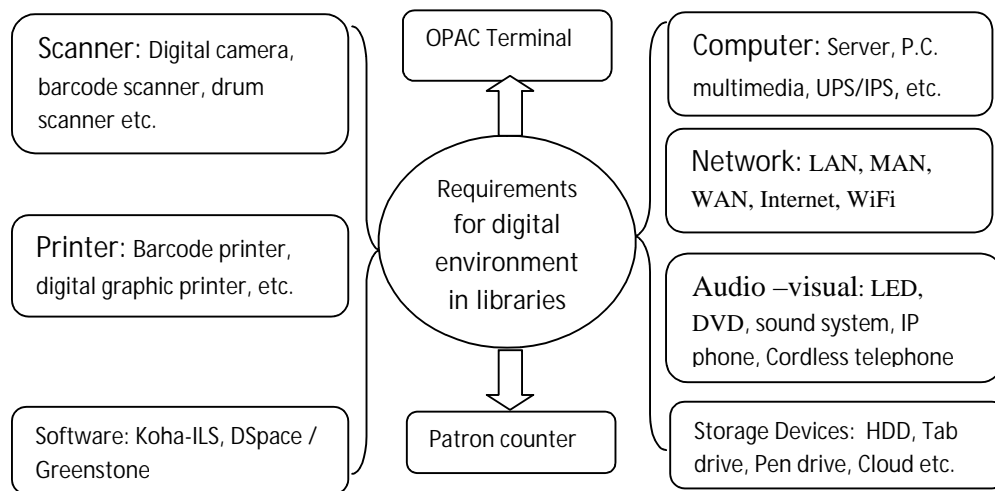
Scanner: Digital camera, barcode scanner, drum scanner etc.

Printer: Barcode printer, digital graphic printer, etc.

Software: Koha-ILS, DSpace / Greenstone

OPAC Terminal

Requirements for digital environment in libraries

Patron counter

Computer: Server, P.C. multimedia, UPS/IPS, etc.

Network: LAN, MAN, WAN, Internet, WiFi

Audio –visual: LED, DVD, sound system, IP phone, Cordless telephone

Storage Devices: HDD, Tab drive, Pen drive, Cloud etc.